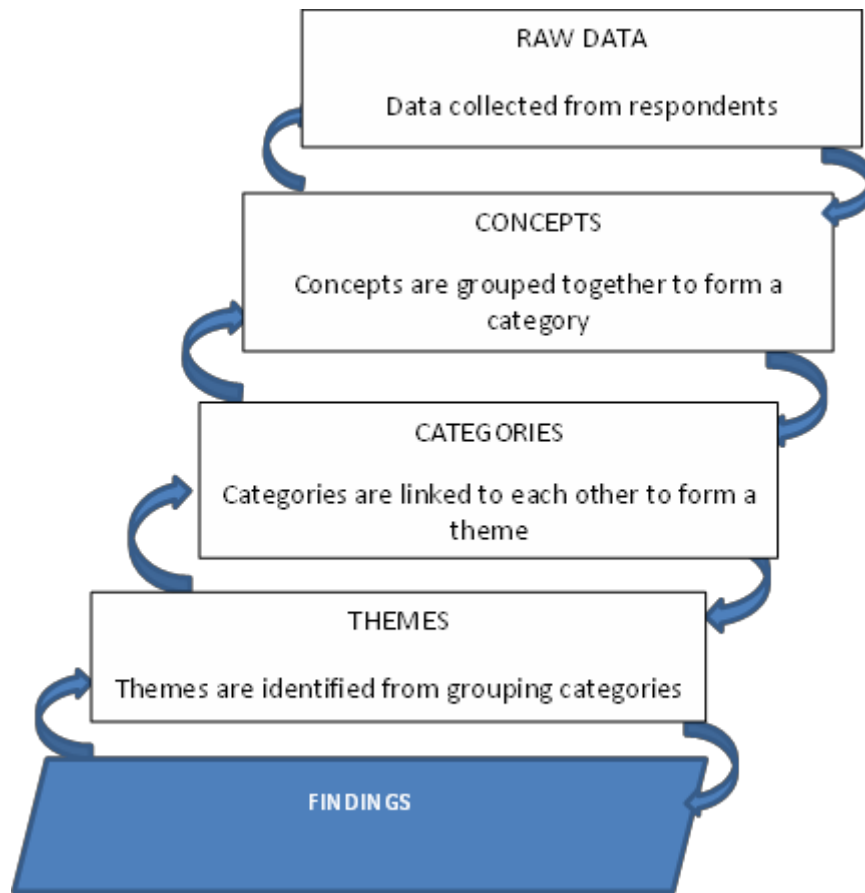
RAW DATA

Data collected from respondents

CONCEPTS

Concepts are grouped together to form a category

CATEGORIES

Categories are linked to each other to form a theme

THEMES

Themes are identified from grouping categories

FINDINGS